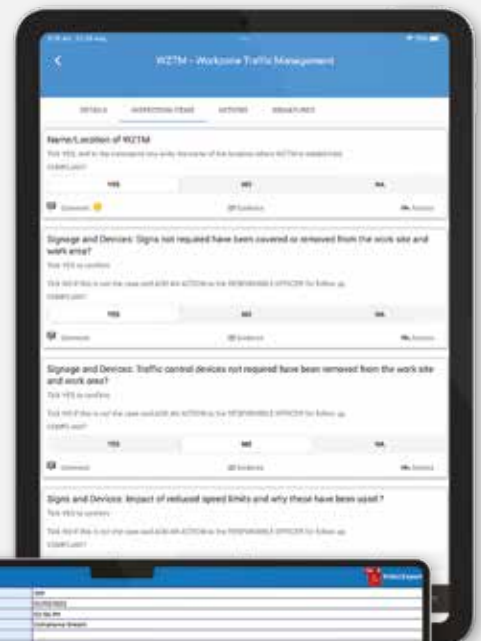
WZTM - Workzone Traffic Management

DETAILS
INSPECTION ITEMS
ACTIONS
SIGNATURES

Name/Location of WZTM
Tick YES and in the comments box enter the name of the location where WZTM is established
COMPLIANT
YES
NO
N/A
Comment
Evidence
Action

Signage and Devices: Signs not required have been covered or removed from the work site and work area?
Tick YES to confirm
Tick NO if this is not the case and ADD AN ACTION to the RESPONSIBLE OFFICER for follow up
COMPLIANT
YES
NO
N/A
Comment
Evidence
Action

Signage and Devices: Traffic control devices not required have been removed from the work site and work area?
Tick YES to confirm
Tick NO if this is not the case and ADD AN ACTION to the RESPONSIBLE OFFICER for follow up
COMPLIANT
YES
NO
N/A
Comment
Evidence
Action

Signs and Devices: Impact of reduced speed limits and why these have been used?
Tick YES to confirm
Tick NO if this is not the case and ADD AN ACTION to the RESPONSIBLE OFFICER for follow up
COMPLIANT

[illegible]